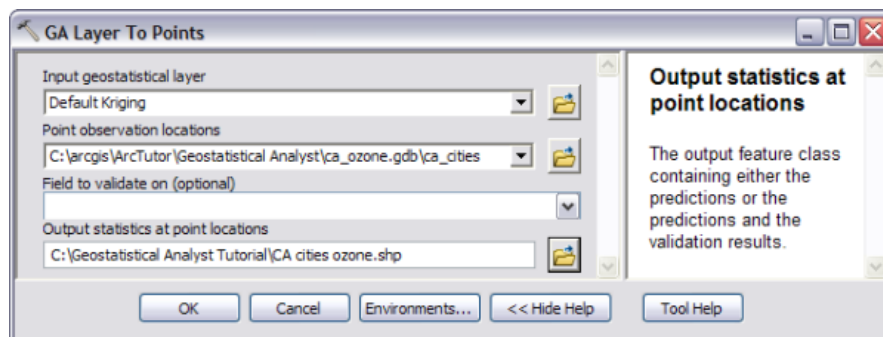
GA Layer To Points

Input geostatistical layer
Default Kriging
Point observation locations
C:\arcgis\ArcTutor\Geostatistical Analyst\ca_ozone.gdb\ca_cities
Field to validate on (optional)

Output statistics at point locations
C:\Geostatistical Analyst Tutorial\CA cities ozone.shp

Output statistics at point locations

The output feature class containing either the predictions or the predictions and the validation results.

OK Cancel Environments... << Hide Help Tool Help